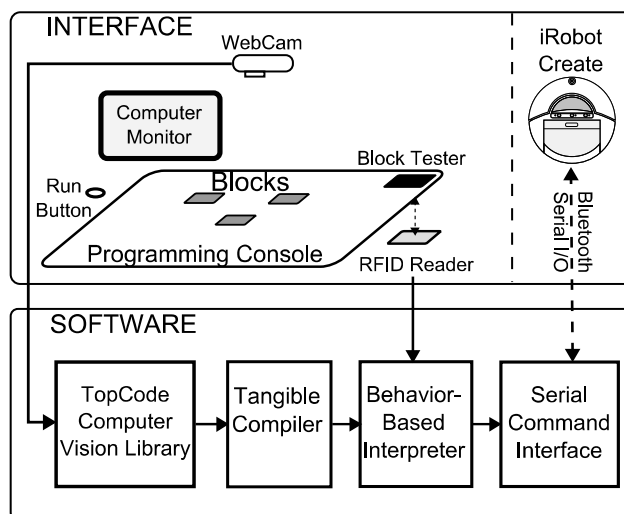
INTERFACE

WebCam

Computer Monitor

Run Button

Blocks

Block Tester

Programming Console

RFID Reader

iRobot Create

Bluetooth Serial I/O

SOFTWARE

TopCode Computer Vision Library

Tangible Compiler

Behavior-Based Interpreter

Serial Command Interface